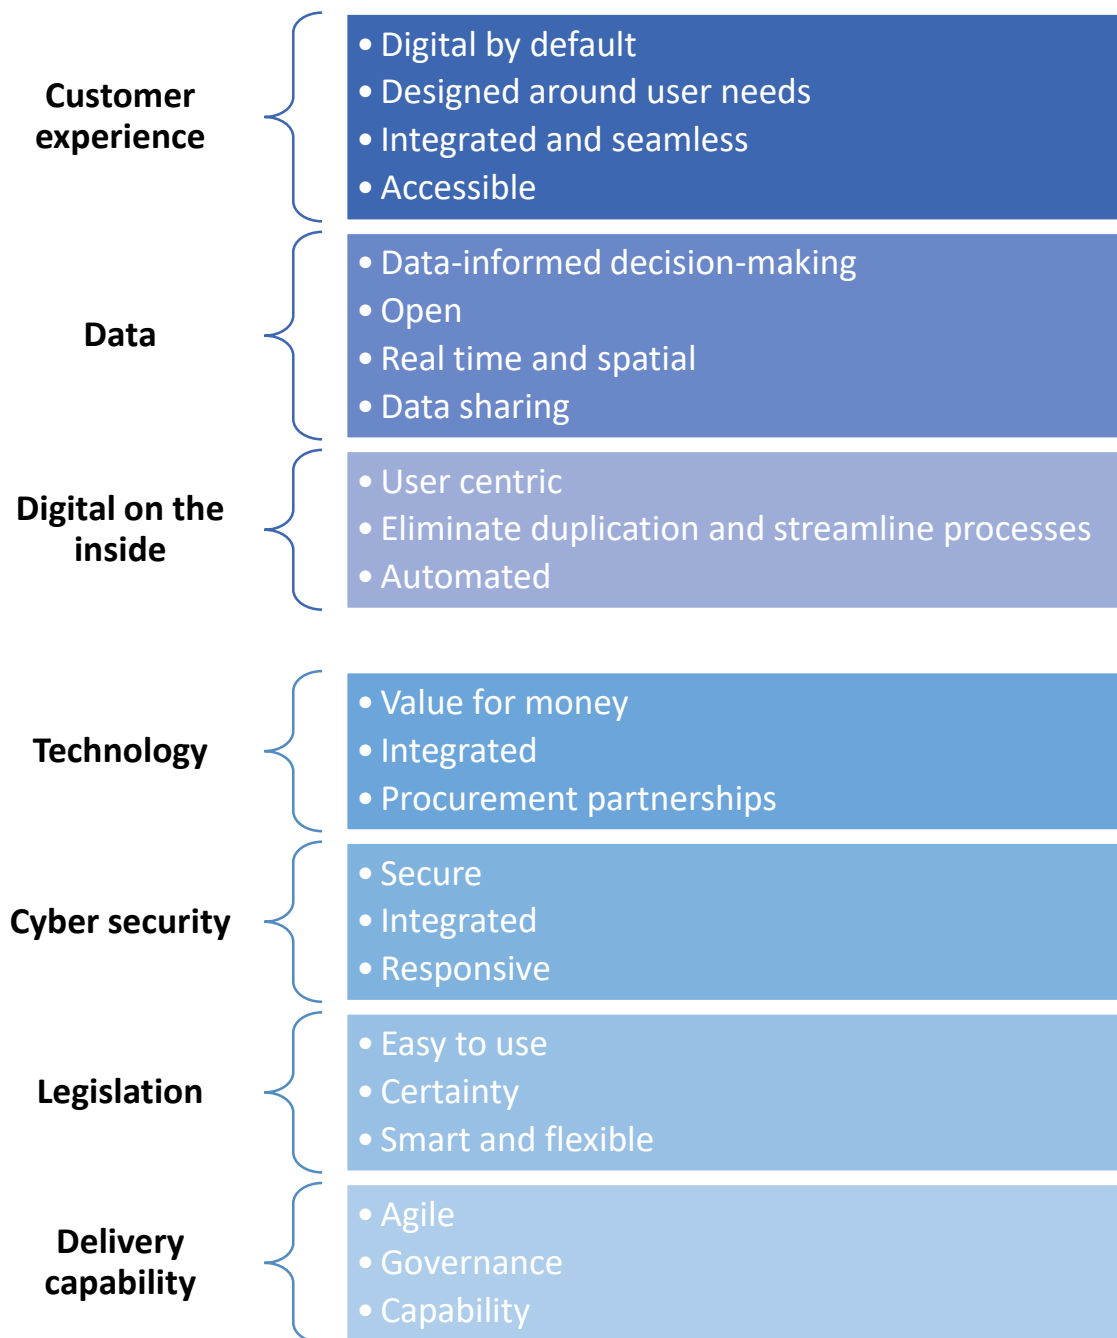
Customer experience

- Digital by default
- Designed around user needs
- Integrated and seamless
- Accessible

Data

- Data-informed decision-making
- Open
- Real time and spatial
- Data sharing

Digital on the inside

- User centric
- Eliminate duplication and streamline processes
- Automated

Technology

- Value for money
- Integrated
- Procurement partnerships

Cyber security

- Secure
- Integrated
- Responsive

Legislation

- Easy to use
- Certainty
- Smart and flexible

Delivery capability

- Agile
- Governance
- Capability